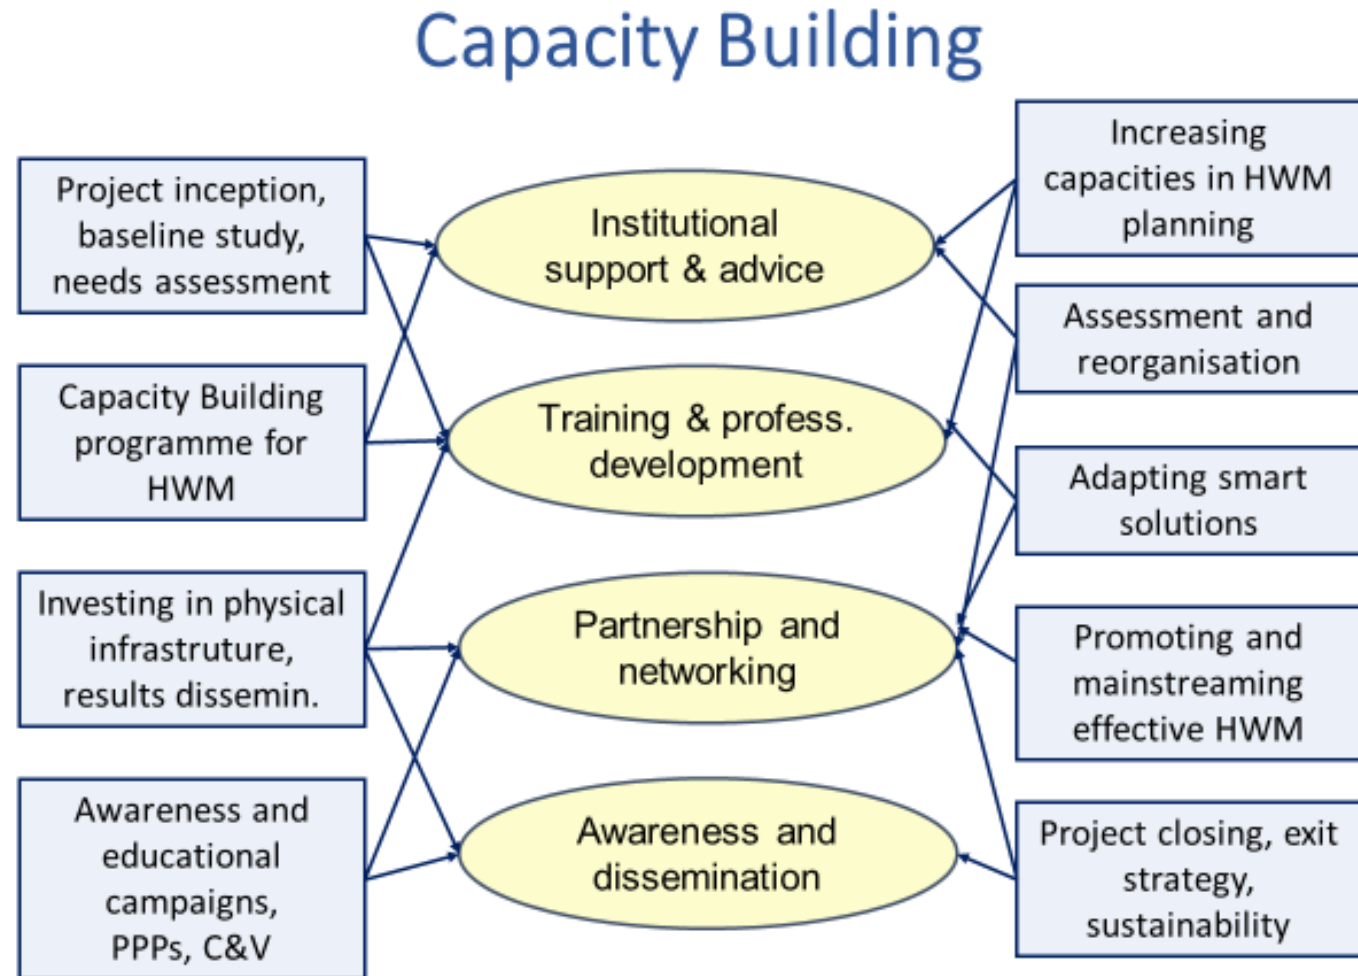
Capacity Building

Project inception, baseline study, needs assessment

Capacity Building programme for HWM

Investing in physical infrastruture, results dissemin.

Awareness and educational campaigns, PPPs, C&V

Institutional support & advice

Training & profess. development

Partnership and networking

Awareness and dissemination

Increasing capacities in HWM planning

Assessment and reorganisation

Adapting smart solutions

Promoting and mainstreaming effective HWM

Project closing, exit strategy, sustainability